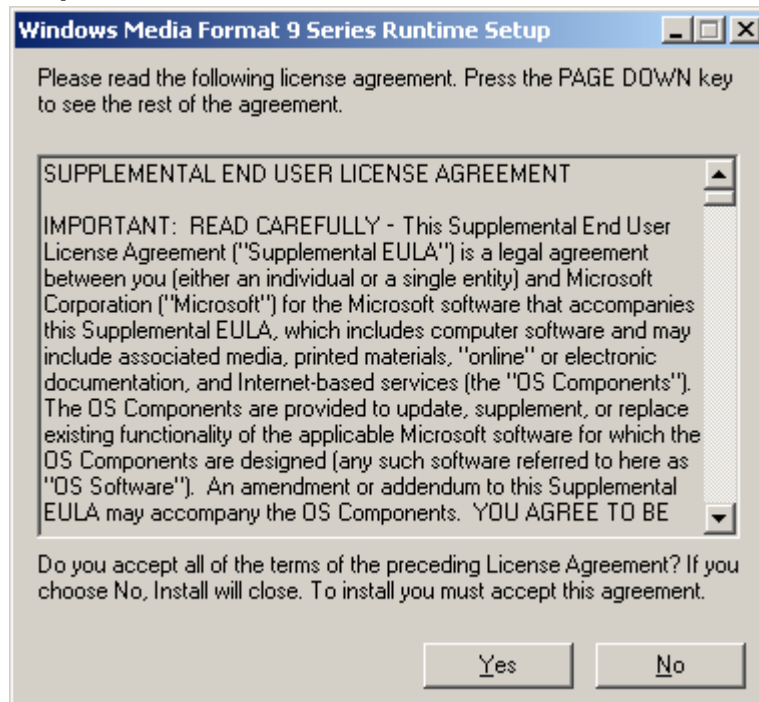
Windows Media Format 9 Series Runtime Setup

Please read the following license agreement. Press the PAGE DOWN key to see the rest of the agreement.

SUPPLEMENTAL END USER LICENSE AGREEMENT

IMPORTANT: READ CAREFULLY - This Supplemental End User License Agreement ("Supplemental EULA") is a legal agreement between you (either an individual or a single entity) and Microsoft Corporation ("Microsoft") for the Microsoft software that accompanies this Supplemental EULA, which includes computer software and may include associated media, printed materials, "online" or electronic documentation, and Internet-based services (the "OS Components"). The OS Components are provided to update, supplement, or replace existing functionality of the applicable Microsoft software for which the OS Components are designed (any such software referred to here as "OS Software"). An amendment or addendum to this Supplemental EULA may accompany the OS Components. YOU AGREE TO BE

Do you accept all of the terms of the preceding License Agreement? If you choose No, Install will close. To install you must accept this agreement.

Yes

No